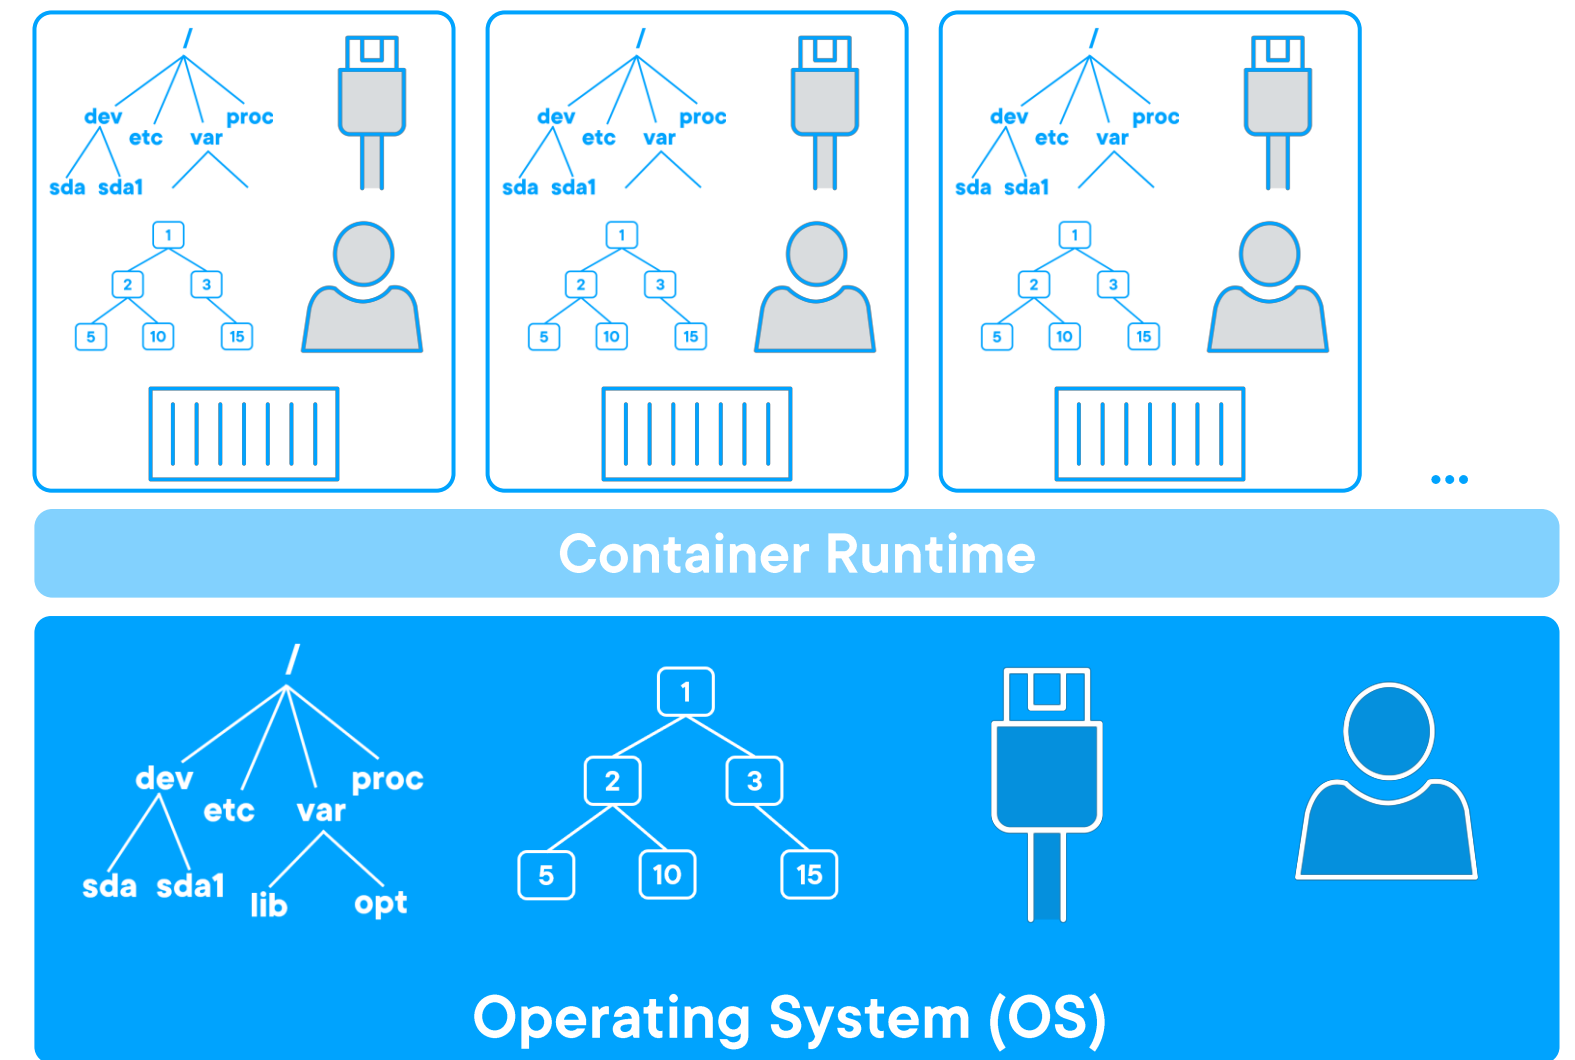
/
dev etc var proc
sda sda1

1
2 3
5 10 15

/
dev etc var proc
sda sda1

1
2 3
5 10 15

/
dev etc var proc
sda sda1

1
2 3
5 10 15

...

Container Runtime

/
dev etc var proc
sda sda1 lib opt

1
2 3
5 10 15

Operating System (OS)